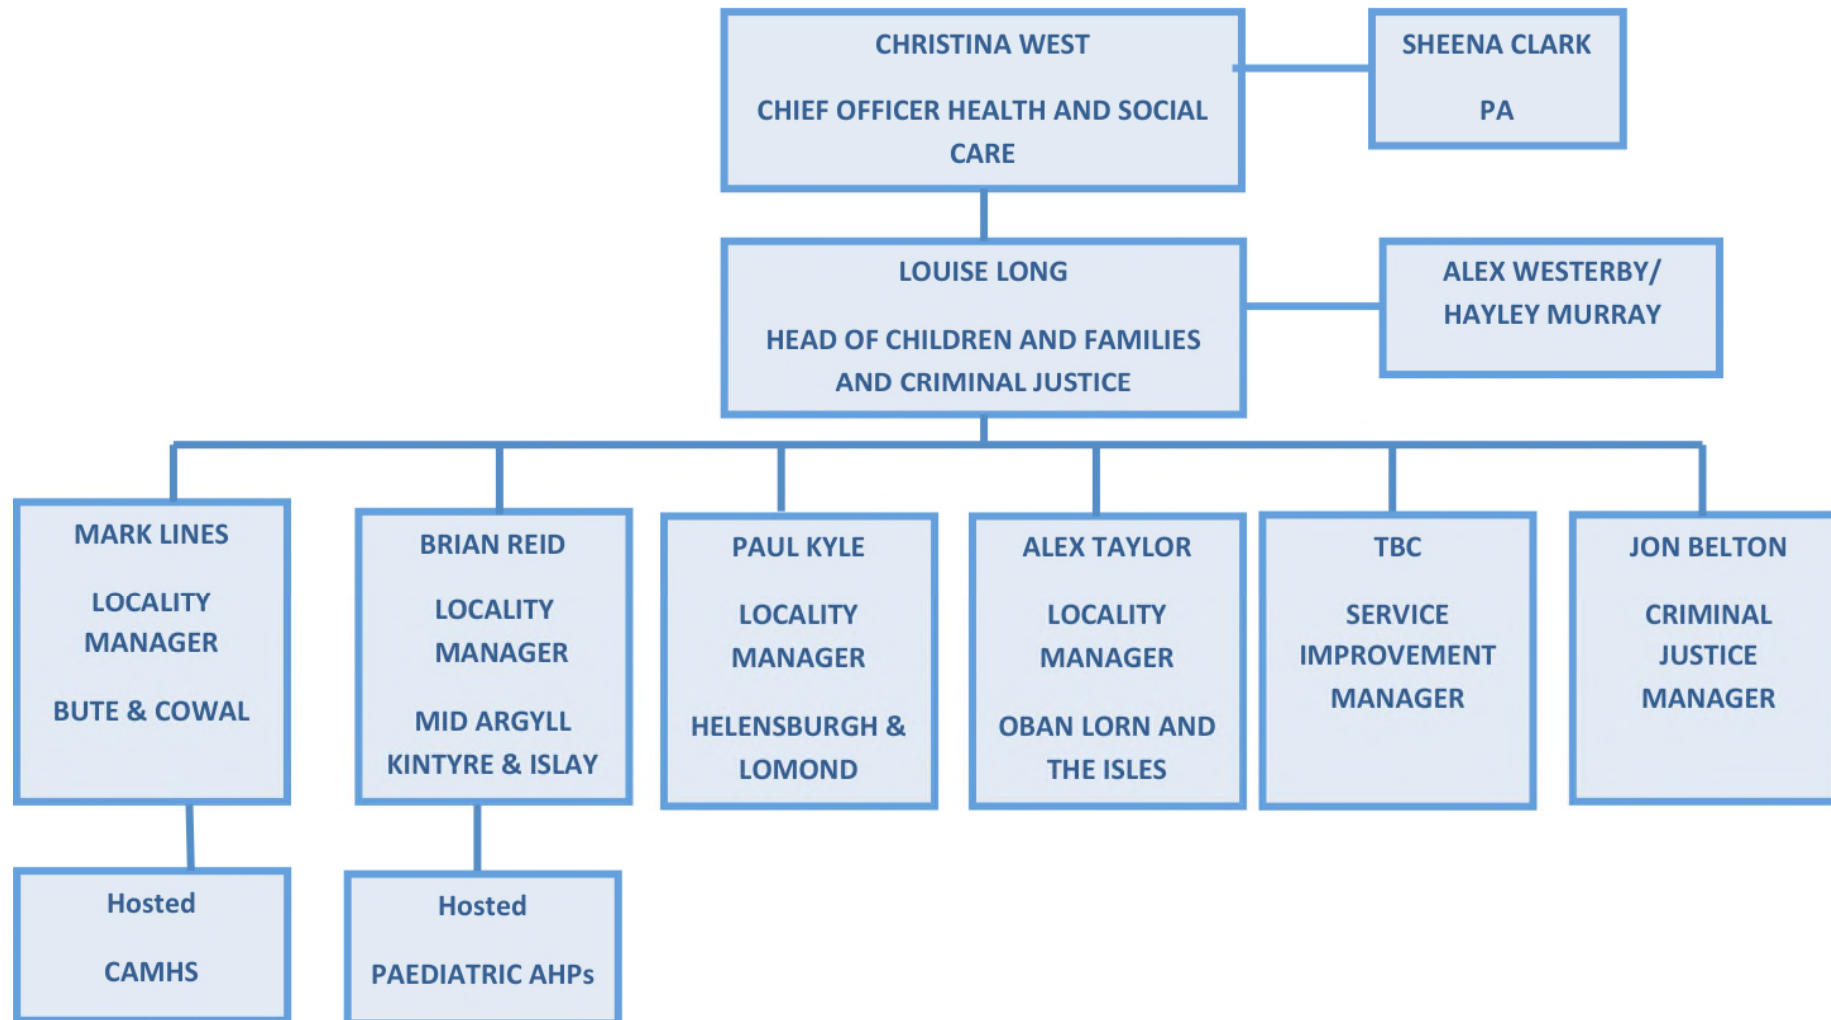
CHRISTINA WEST

CHIEF OFFICER HEALTH AND SOCIAL CARE

SHEENA CLARK

PA

LOUISE LONG

HEAD OF CHILDREN AND FAMILIES AND CRIMINAL JUSTICE

ALEX WESTERBY/ HAYLEY MURRAY

MARK LINES

LOCALITY MANAGER

BUTE & COWAL

BRIAN REID

LOCALITY MANAGER

MID ARGYLL KINTYRE & ISLAY

PAUL KYLE

LOCALITY MANAGER

HELENSBURGH & LOMOND

ALEX TAYLOR

LOCALITY MANAGER

OBAN LORN AND THE ISLES

TBC

SERVICE IMPROVEMENT MANAGER

JON BELTON

CRIMINAL JUSTICE MANAGER

Hosted

CAMHS

Hosted

PAEDIATRIC AHPs